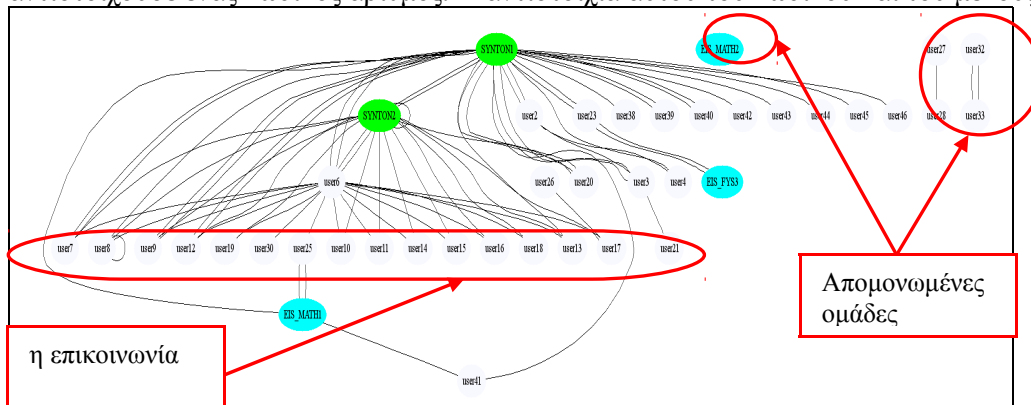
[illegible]

SYNTON1

EIS_MATH1

user27 user32

SYNTON2

user2 user23 user38 user39 user40 user42 user43 user44 user45 user46 user28 user33

user6

user26 user20 user3 user4 EIS_FYS3

user7 user8 user9 user12 user19 user30 user25 user10 user11 user14 user15 user16 user18 user13 user17 user21

EIS_MATH1

user41

Απομονωμένες ομάδες

η επικοινωνία